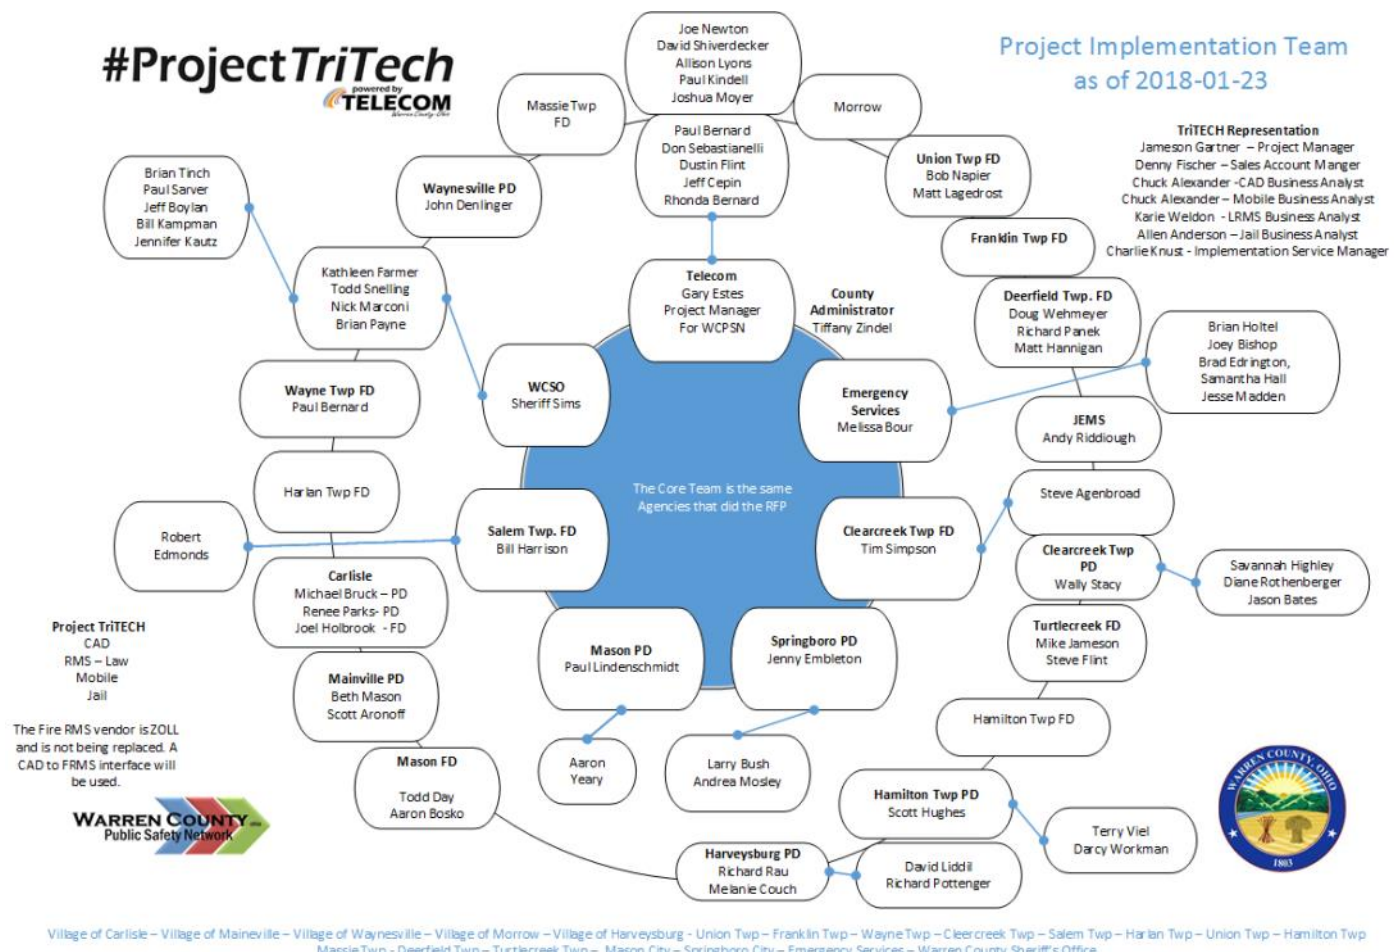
#ProjectTriTech
powered by
TELECOM

Project Implementation Team
as of 2018-01-23

Joe Newton
David Shiverdecker
Allison Lyons
Paul Kindell
Joshua Moyer

Massie Twp FD

Morrow

Paul Bernard
Don Sebastianelli
Dustin Flint
Jeff Cepin
Rhonda Bernard

Union Twp FD
Bob Napier
Matt Lagedrost

TriTECH Representation
Jameson Gartner – Project Manager
Denny Fischer – Sales Account Manger
Chuck Alexander -CAD Business Analyst
Chuck Alexander – Mobile Business Analyst
Karie Weldon - LRMS Business Analyst
Allen Anderson – Jail Business Analyst
Charlie Knust - Implementation Service Manager

Brian Tinch
Paul Sarver
Jeff Boylan
Bill Kampman
Jennifer Kautz

Waynesville PD
John Denlinger

Franklin Twp FD

Telecom
Gary Estes
Project Manager
For WCPSN

County Administrator
Tiffany Zindel

Deerfield Twp. FD
Doug Wehmeyer
Richard Panek
Matt Hannigan

Kathleen Farmer
Todd Snelling
Nick Marconi
Brian Payne

Brian Holtel
Joey Bishop
Brad Edrington,
Samantha Hall
Jesse Madden

WCSO
Sheriff Sims

Emergency Services
Melissa Bour

Wayne Twp FD
Paul Bernard

JEMS
Andy Riddiough

Harlan Twp FD

The Core Team is the same Agencies that did the RFP

Steve Agenbroad

Robert Edmonds

Salem Twp. FD
Bill Harrison

Clearcreek Twp FD
Tim Simpson

Clearcreek Twp PD
Wally Stacy

Savannah Highley
Diane Rothenberger
Jason Bates

Carlisle
Michael Bruck – PD
Renee Parks- PD
Joel Holbrook - FD

Project TriTECH
CAD
RMS – Law
Mobile
Jail

Mason PD
Paul Lindenschmidt

Springboro PD
Jenny Embleton

Turtlecreek FD
Mike Jameson
Steve Flint

Mainville PD
Beth Mason
Scott Aronoff

The Fire RMS vendor is ZOLL and is not being replaced. A CAD to FRMS interface will be used.

Hamilton Twp FD

Mason FD
Todd Day
Aaron Bosko

Aaron Yeary

Larry Bush
Andrea Mosley

Hamilton Twp PD
Scott Hughes

WARREN COUNTY
Public Safety Network

Terry Viel
Darcy Workman

Harveysburg PD
Richard Rau
Melanie Couch

David Liddil
Richard Pottenger

WARREN COUNTY, OHIO
1803

Village of Carlisle – Village of Maineville – Village of Waynesville – Village of Morrow – Village of Harveysburg - Union Twp – Franklin Twp – Wayne Twp – Clearcreek Twp – Salem Twp – Harlan Twp – Union Twp – Hamilton Twp
Massie Twp – Deerfield Twp – Turtlecreek Twp – Mason City – Springboro City – Emergency Services – Warren County Sheriff's Office